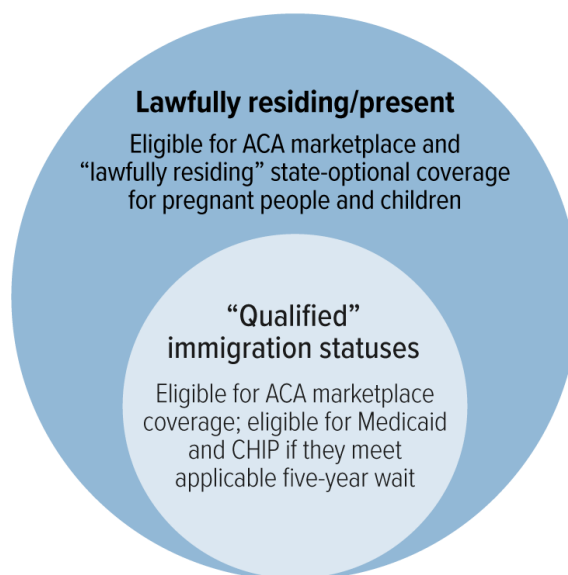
Lawfully residing/present

Eligible for ACA marketplace and "lawfully residing" state-optional coverage for pregnant people and children

"Qualified" immigration statuses

Eligible for ACA marketplace coverage; eligible for Medicaid and CHIP if they meet applicable five-year wait